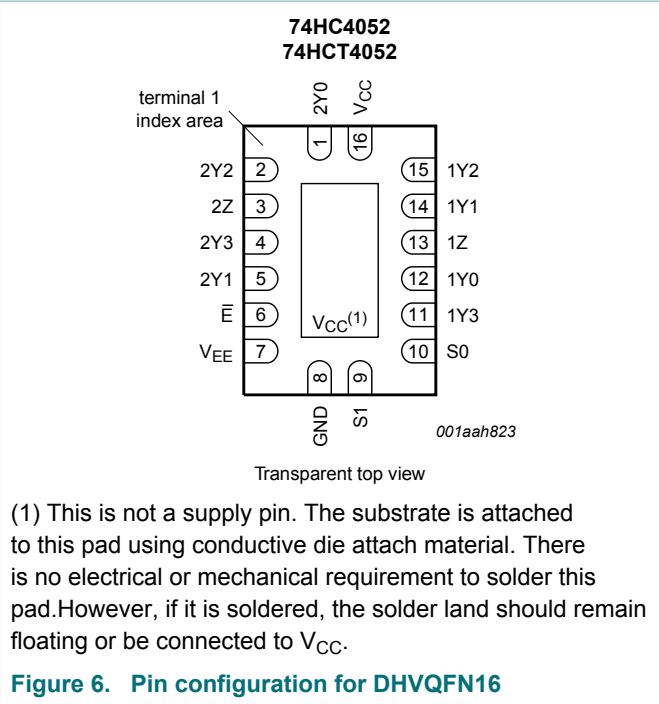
74HC4052
74HCT4052

terminal 1 index area

2Y0
$V_{CC}$
1
16

2Y2 2
2Z 3
2Y3 4
2Y1 5
$\overline{E}$ 6
$V_{EE}$ 7

15 1Y2
14 1Y1
13 1Z
12 1Y0
11 1Y3
10 S0

$V_{CC}^{(1)}$

8
9
GND
S1

001aah823

Transparent top view

(1) This is not a supply pin. The substrate is attached to this pad using conductive die attach material. There is no electrical or mechanical requirement to solder this pad.However, if it is soldered, the solder land should remain floating or be connected to $V_{CC}$.

Figure 6. Pin configuration for DHVQFN16